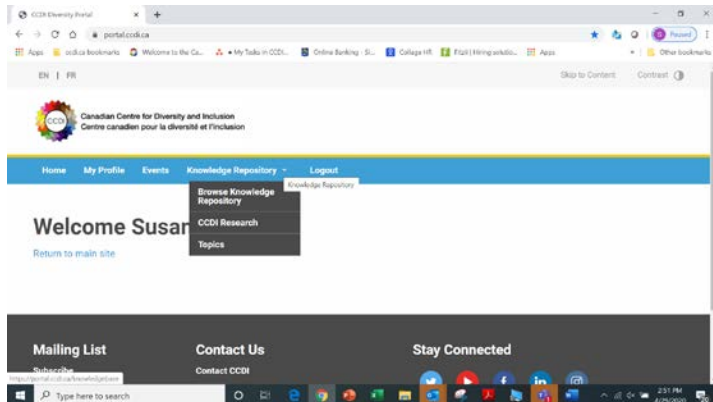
CCDI Diversity Portal
portal.ccdi.ca
Apps ccdi.ca bookmarks Welcome to the Ca... My Tasks in CCDI... Online Banking - Si... College HR Elizit | Hiring solutio... Apps
Paused
Other bookmarks

EN | FR
Skip to Content Contrast

CCDI
Canadian Centre for Diversity and Inclusion
Centre canadien pour la diversité et l'inclusion

Home My Profile Events Knowledge Repository Logout
Knowledge Repository
Browse Knowledge Repository
CCDI Research
Topics

Welcome Susan
Return to main site

Mailing List
Subscribe
Contact Us
Contact CCDI
Stay Connected

https://portal.ccdi.ca/knowledgebase
Type here to search
2:51 PM
4/29/2020